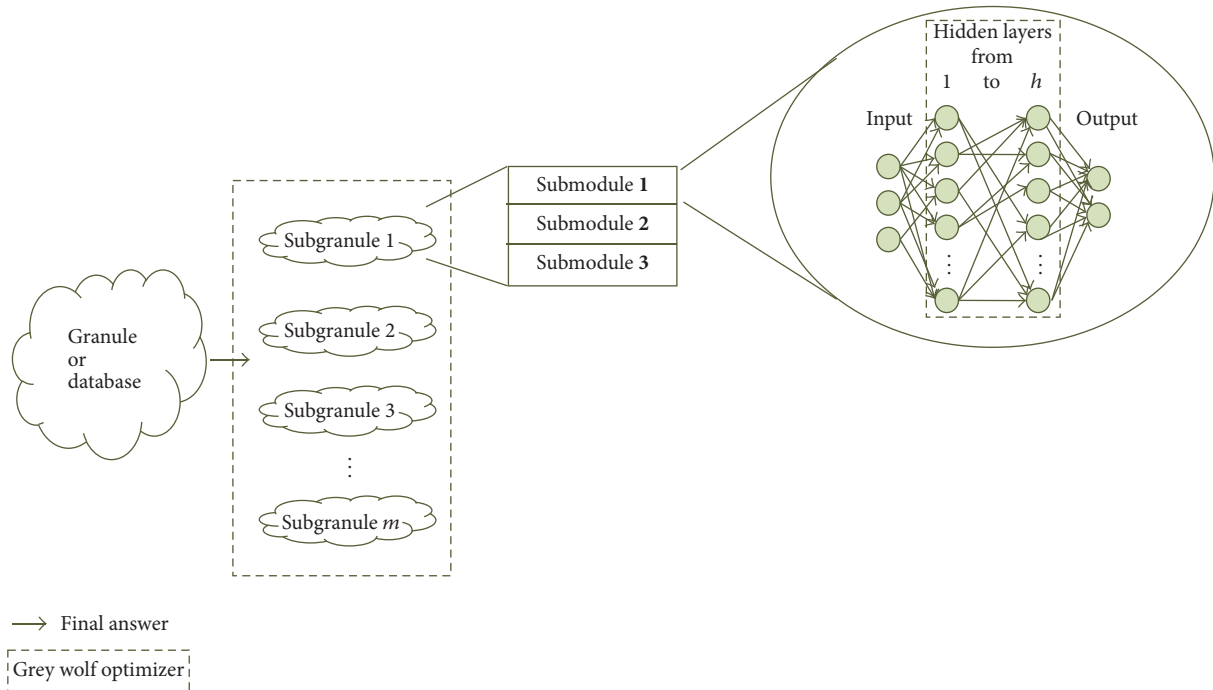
Hidden layers from
1 to $h$

Input

Output

Submodule **1**
Submodule **2**
Submodule **3**

Subgranule 1
Subgranule 2
Subgranule 3
⋮
Subgranule $m$

Granule or database

→ Final answer

Grey wolf optimizer